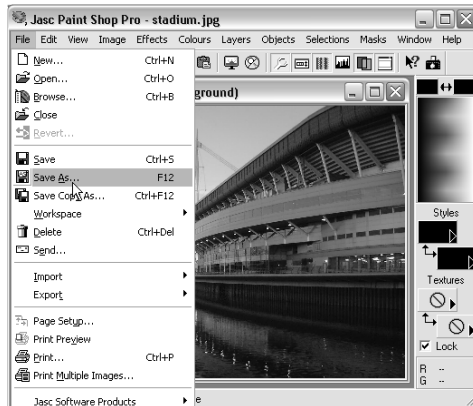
Jasc Paint Shop Pro - stadium.jpg

File Edit View Image Effects Colours Layers Objects Selections Masks Window Help

New... Ctrl+N
Open... Ctrl+O
Browse... Ctrl+B
Close
Revert...
Save Ctrl+S
Save As... F12
Save Copy As... Ctrl+F12
Workspace
Delete Ctrl+Del
Send...
Import
Export
Page Setup...
Print Preview
Print... Ctrl+P
Print Multiple Images...
Jasc Software Products

ground)

Styles
Textures
Lock
R --
G --